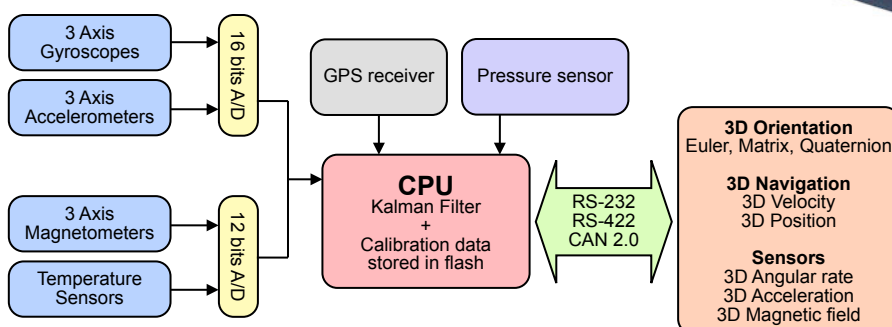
3 Axis Gyroscopes

3 Axis Accelerometers

16 bits A/D

3 Axis Magnetometers

Temperature Sensors

12 bits A/D

GPS receiver

Pressure sensor

CPU
Kalman Filter
+
Calibration data stored in flash

RS-232
RS-422
CAN 2.0

3D Orientation
Euler, Matrix, Quaternion

3D Navigation
3D Velocity
3D Position

Sensors
3D Angular rate
3D Acceleration
3D Magnetic field